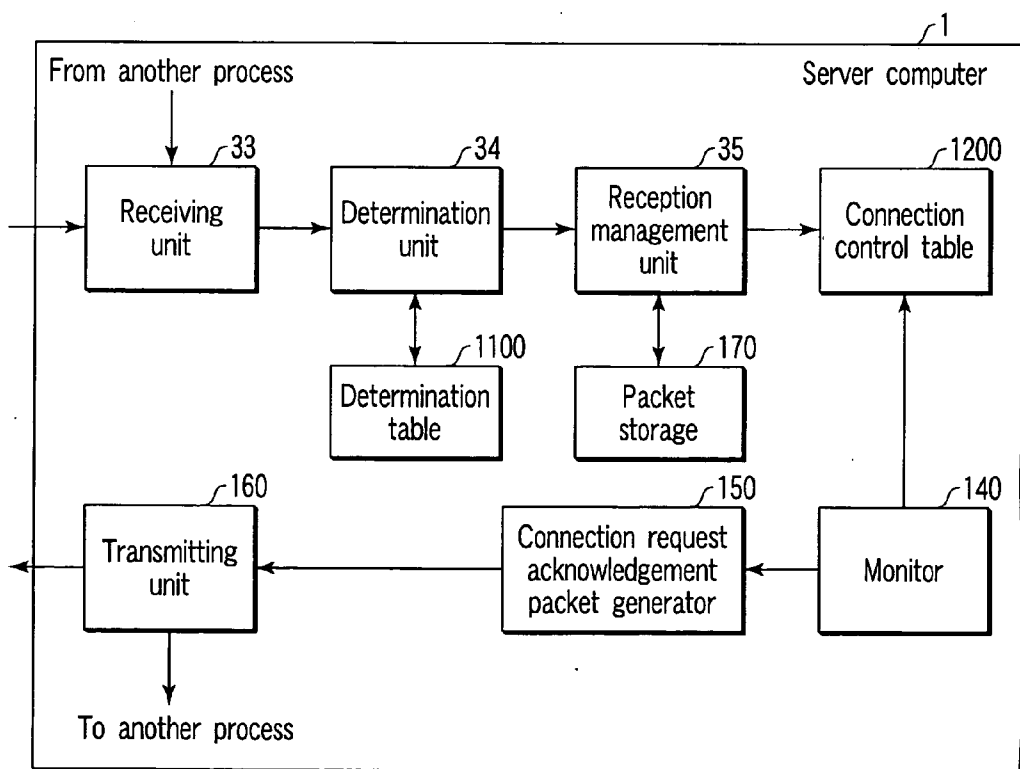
1
From another process
Server computer
33
Receiving unit
34
Determination unit
35
Reception management unit
1200
Connection control table
1100
Determination table
170
Packet storage
160
Transmitting unit
150
Connection request acknowledgement packet generator
140
Monitor
To another process